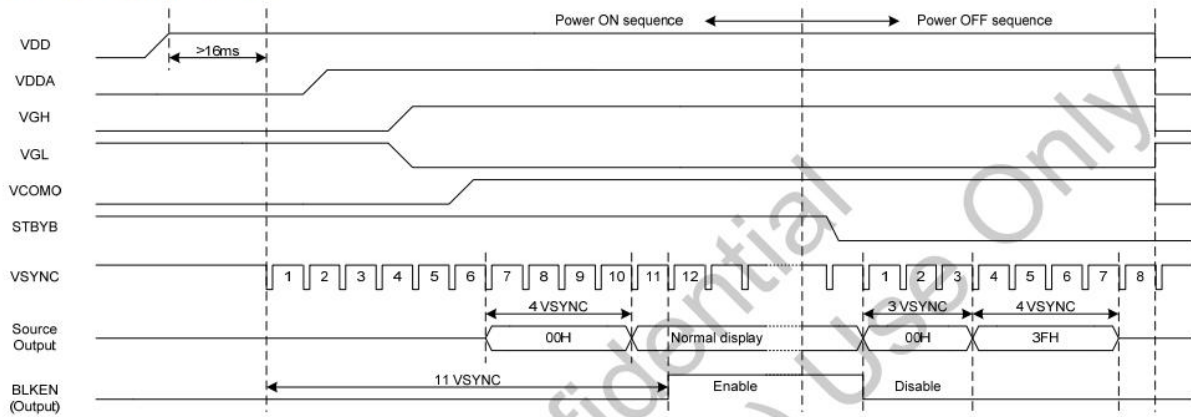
Power ON sequence Power OFF sequence

VDD
>16ms
VDDA
VGH
VGL
VCOMO
STBYB
VSYNC
1 2 3 4 5 6 7 8 9 10 11 12
1 2 3 4 5 6 7 8
4 VSYNC
3 VSYNC
4 VSYNC
Source Output
00H
Normal display
00H
3FH
BLKEN (Output)
11 VSYNC
Enable
Disable

Confidential Use Only